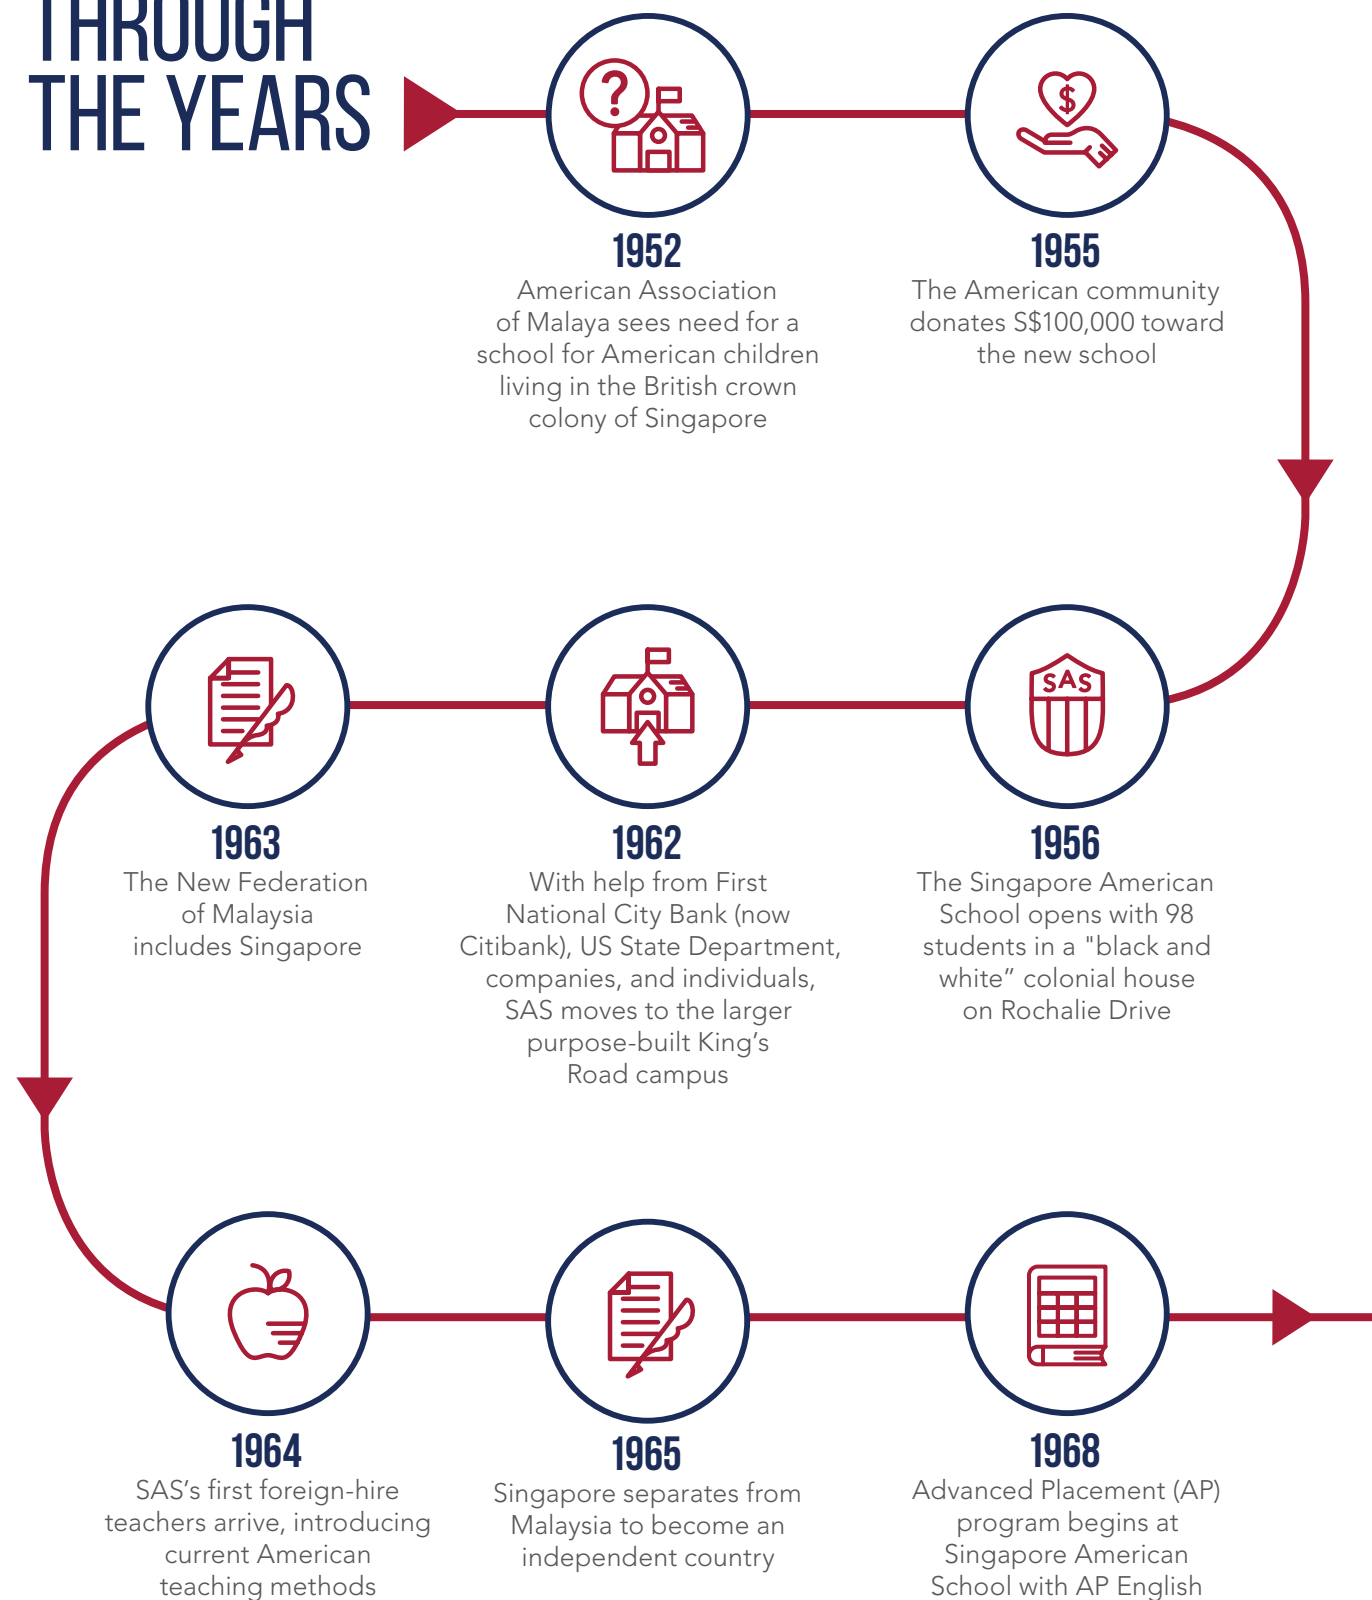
THROUGH THE YEARS

1952
American Association of Malaya sees need for a school for American children living in the British crown colony of Singapore

1955
The American community donates S$100,000 toward the new school

1956
The Singapore American School opens with 98 students in a "black and white" colonial house on Rochalie Drive

1962
With help from First National City Bank (now Citibank), US State Department, companies, and individuals, SAS moves to the larger purpose-built King's Road campus

1963
The New Federation of Malaysia includes Singapore

1964
SAS's first foreign-hire teachers arrive, introducing current American teaching methods

1965
Singapore separates from Malaysia to become an independent country

1968
Advanced Placement (AP) program begins at Singapore American School with AP English